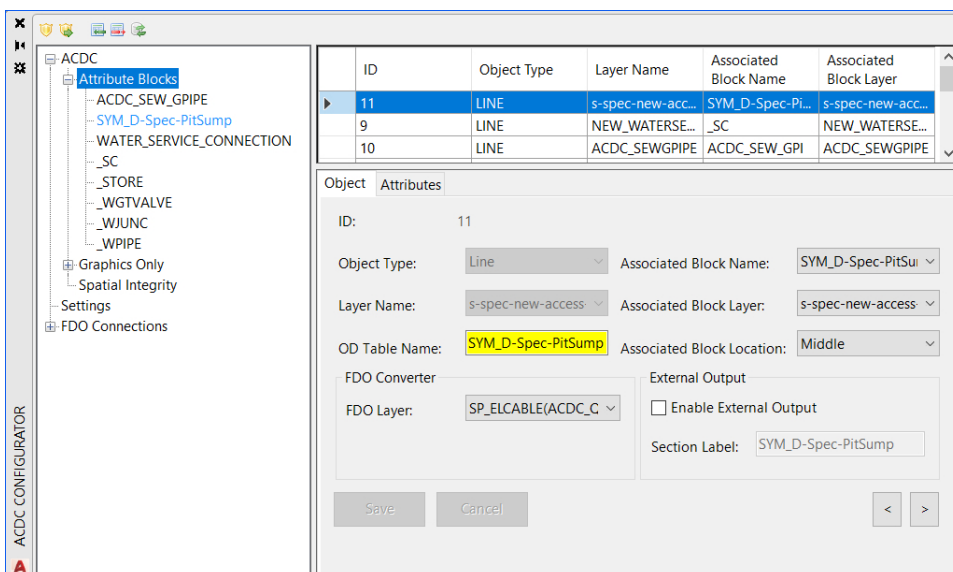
ACDC
Attribute Blocks
ACDC_SEW_GPIPE
SYM_D-Spec-PitSump
WATER_SERVICE_CONNECTION
_SC
_STORE
_WGTVALVE
_WJUNC
_WPIPE
Graphics Only
Spatial Integrity
Settings
FDO Connections

| ID | Object Type | Layer Name | Associated Block Name | Associated Block Layer |
|---|---|---|---|---|
| 11 | LINE | s-spec-new-acc... | SYM_D-Spec-Pi... | s-spec-new-acc... |
| 9 | LINE | NEW_WATERSE... | _SC | NEW_WATERSE... |
| 10 | LINE | ACDC_SEWGPIPE | ACDC_SEW_GPI | ACDC_SEWGPIPE |

Object Attributes

ID: 11

Object Type: Line
Associated Block Name: SYM_D-Spec-PitSu
Layer Name: s-spec-new-access
Associated Block Layer: s-spec-new-access
OD Table Name: SYM_D-Spec-PitSump
Associated Block Location: Middle

FDO Converter
FDO Layer: SP_ELCABLE(ACDC_C

External Output
Enable External Output
Section Label: SYM_D-Spec-PitSump

Save Cancel < >

ACDC CONFIGURATOR